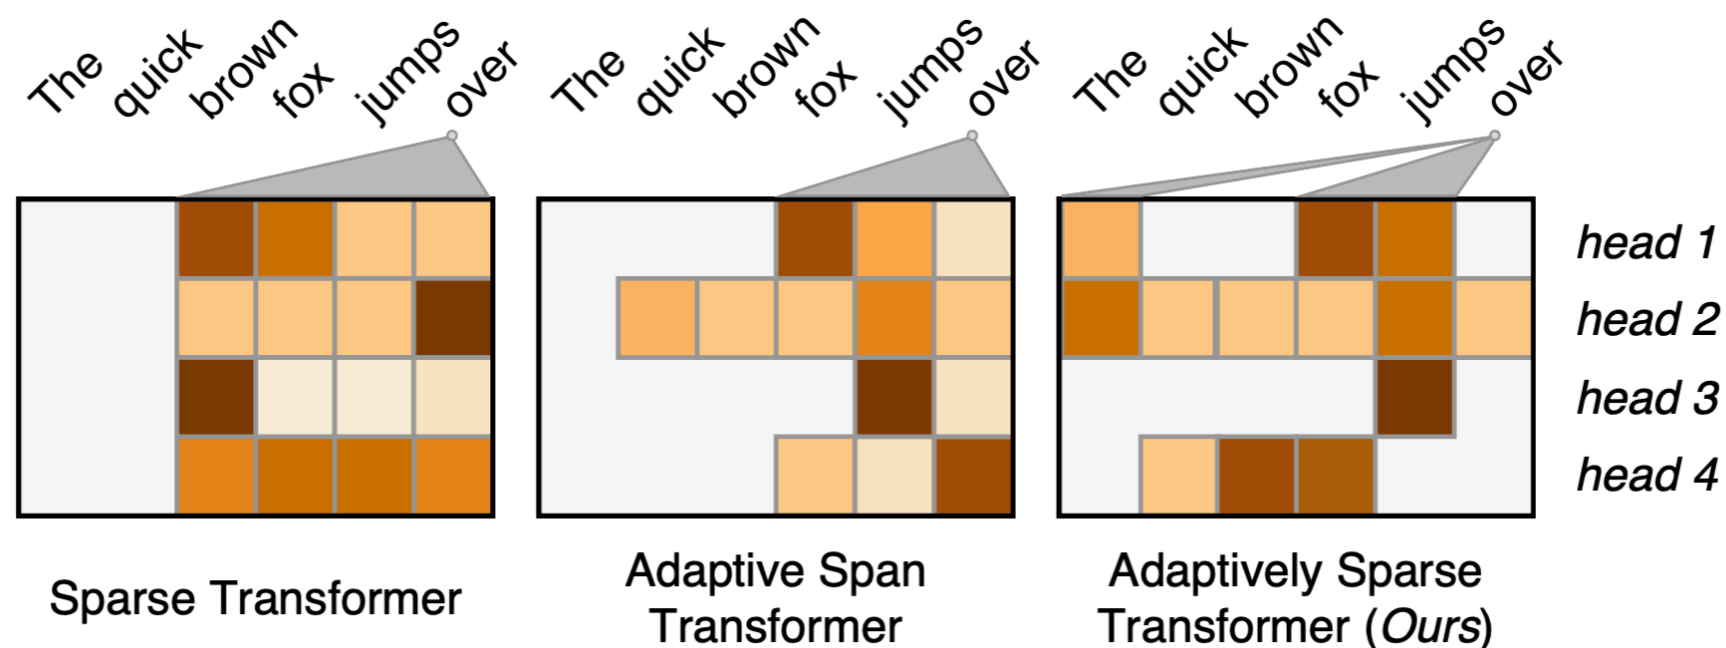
The quick brown fox jumps over

The quick brown fox jumps over

The quick brown fox jumps over

head 1
head 2
head 3
head 4

Sparse Transformer

Adaptive Span Transformer

Adaptively Sparse Transformer (*Ours*)